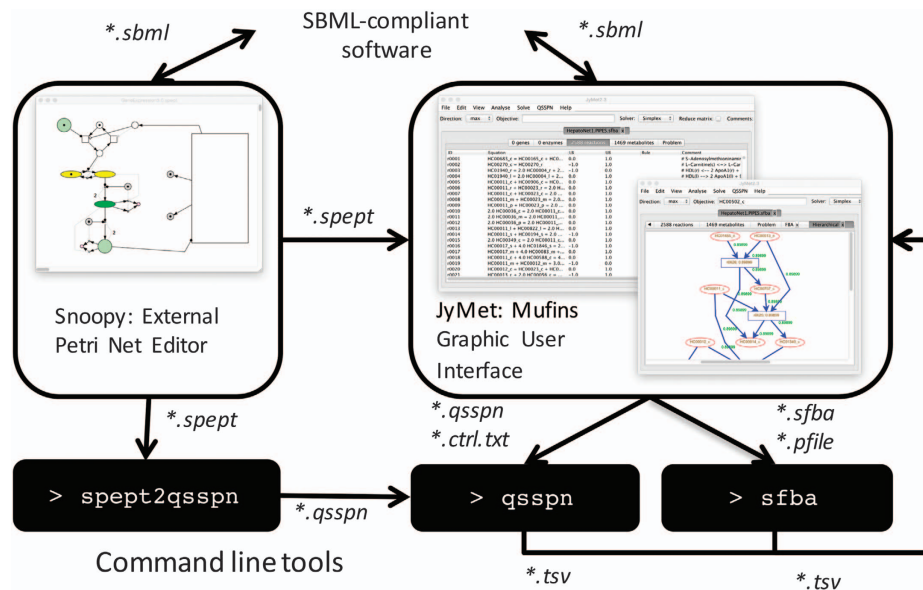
*.sbml

SBML-compliant software

*.sbml

*.spept

Snoopy: External Petri Net Editor

JyMet: Mufins Graphic User Interface

File Edit View Analyse Solve QSSPN Help

Direction: max Objective: Solver: Simplex Comments:

HepatoNet1.PPES.sfba

0 genes 0 enzymes 1469 metabolites Problem

File Edit View Analyse Solve QSSPN Help

Direction: max Objective: HC00502_c Solver: Simplex

HepatoNet1.PPES.sfba

2588 reactions 1469 metabolites Problem FBA Hierarchical

*.spept

*.qsspn
*.ctrl.txt

*.sfba
*.pfile

> spept2qsspn

*.qsspn

> qsspn

> sfba

Command line tools

*.tsv

*.tsv